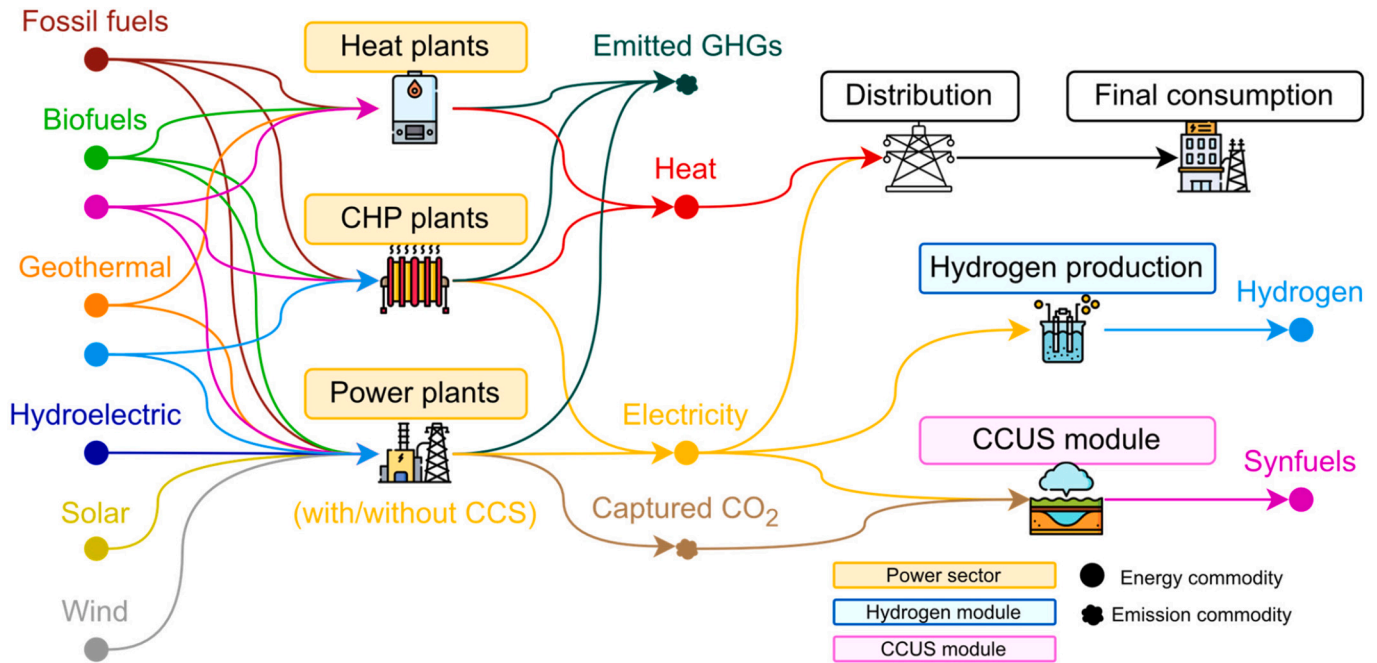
Fossil fuels
Biofuels
Geothermal
Hydroelectric
Solar
Wind
Heat plants
CHP plants
Power plants
(with/without CCS)
Emitted GHGs
Heat
Electricity
Captured $CO_2$
Distribution
Final consumption
Hydrogen production
Hydrogen
CCUS module
Synfuels
Power sector
Hydrogen module
CCUS module
Energy commodity
Emission commodity